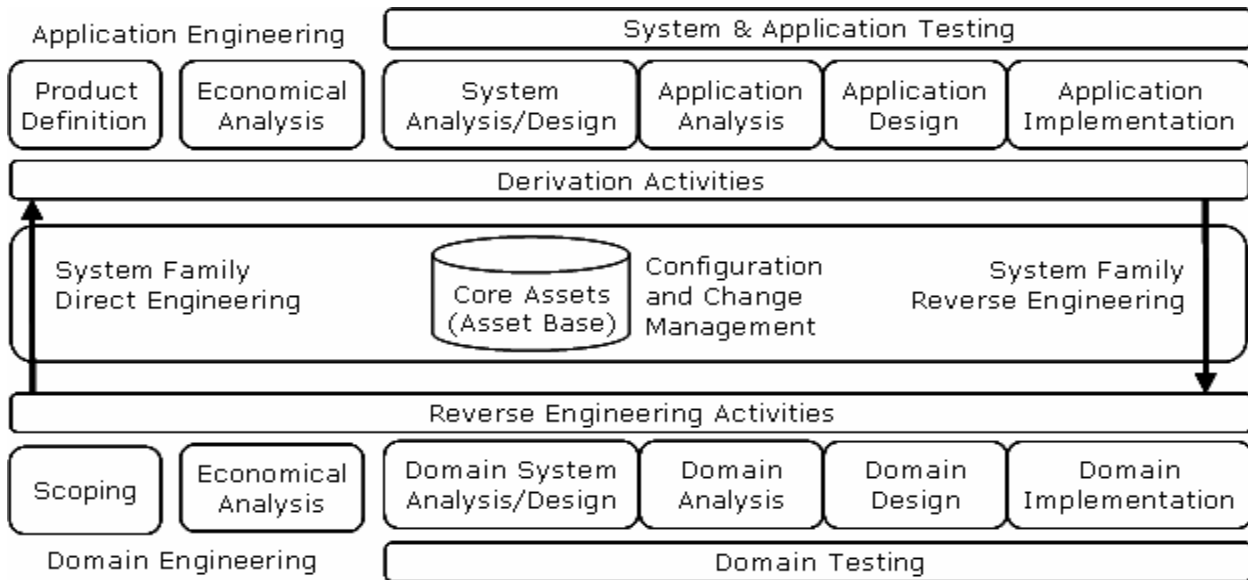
Application Engineering

System & Application Testing

Product Definition

Economical Analysis

System Analysis/Design

Application Analysis

Application Design

Application Implementation

Derivation Activities

System Family Direct Engineering

Core Assets (Asset Base)

Configuration and Change Management

System Family Reverse Engineering

Reverse Engineering Activities

Scoping

Economical Analysis

Domain System Analysis/Design

Domain Analysis

Domain Design

Domain Implementation

Domain Engineering

Domain Testing